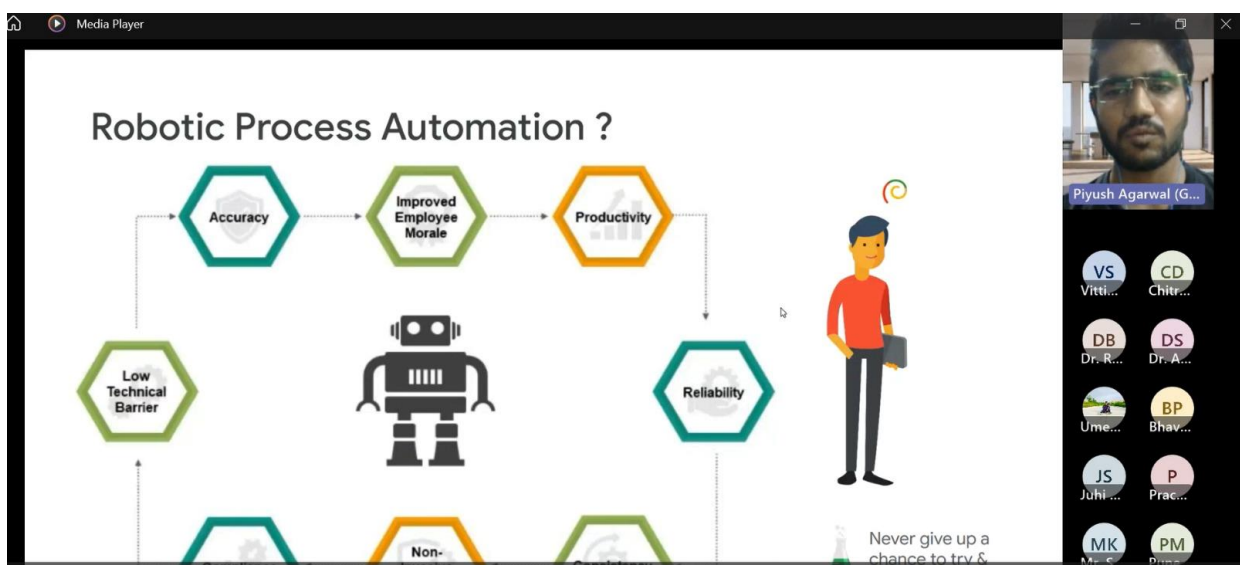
Media Player

Robotic Process Automation ?

Accuracy

Improved Employee Morale

Productivity

Low Technical Barrier

Reliability

Non-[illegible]

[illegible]

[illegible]

Never give up a chance to try &

Piyush Agarwal (G...

VS
Vitti...

CD
Chitr...

DB
Dr. R...

DS
Dr. A...

Ume...

BP
Bhav...

JS
Juhi ...

P
Prac...

MK
Mr. S...

PM
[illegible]